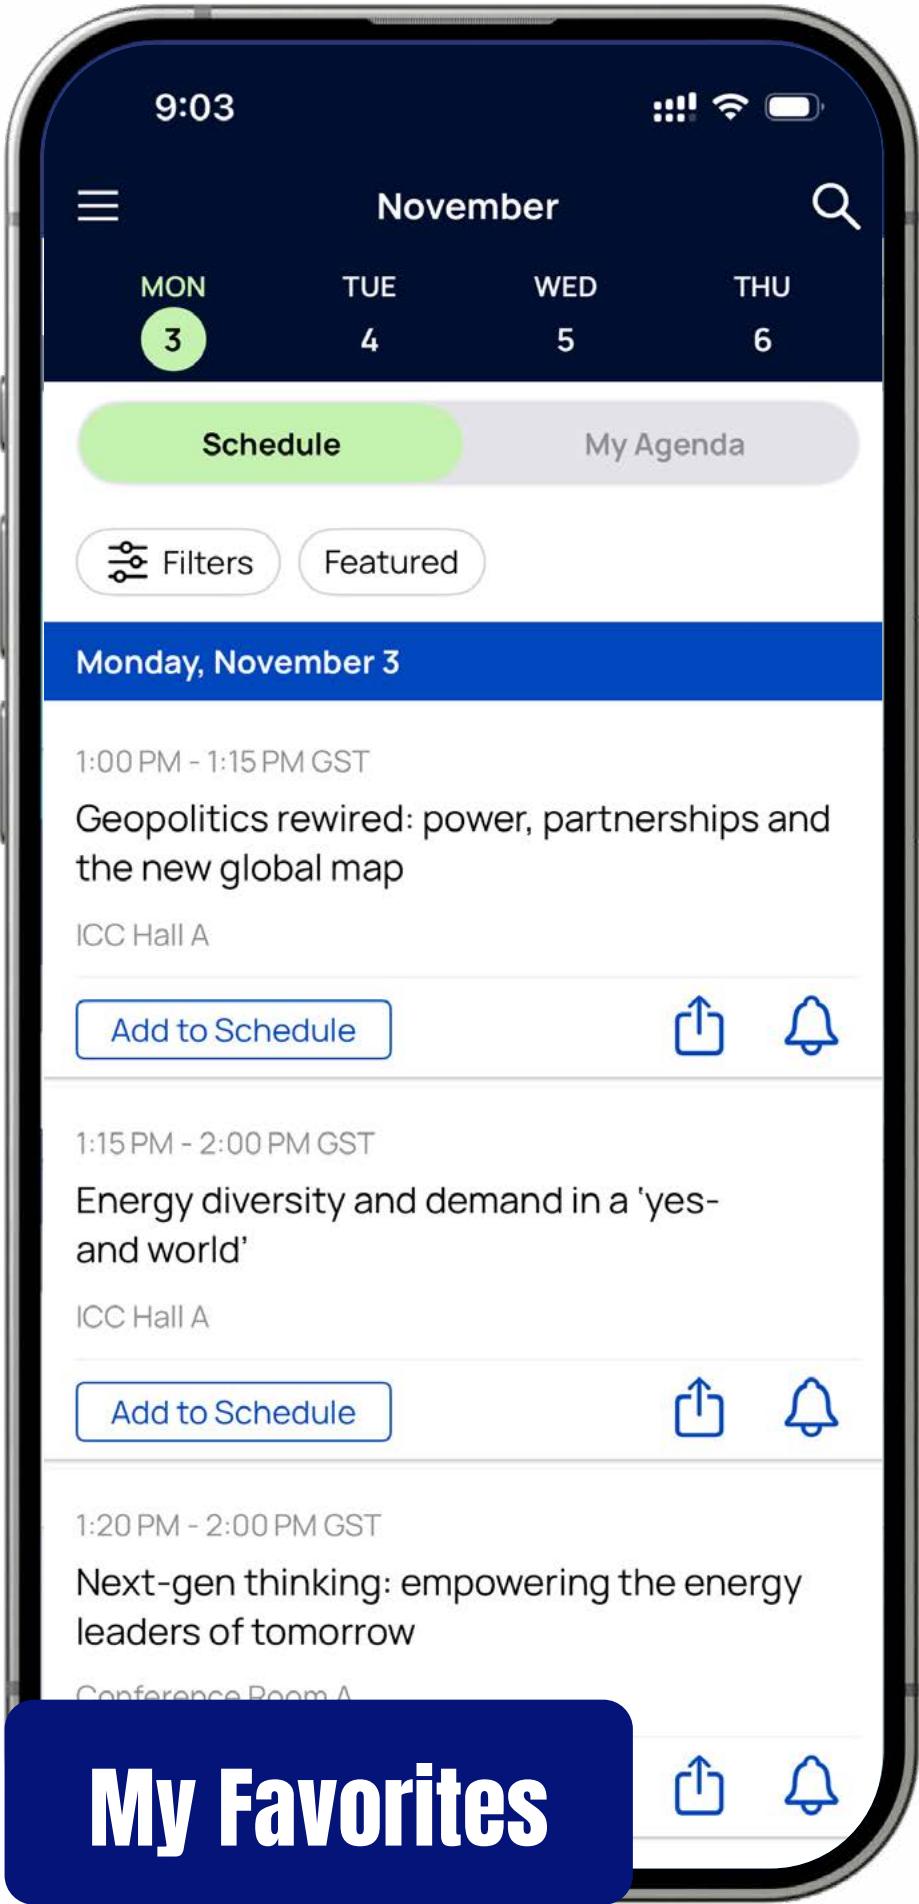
9:03

November

MON 3
TUE 4
WED 5
THU 6

Schedule
My Agenda

Filters
Featured

Monday, November 3

1:00 PM - 1:15 PM GST
Geopolitics rewired: power, partnerships and the new global map
ICC Hall A
Add to Schedule

1:15 PM - 2:00 PM GST
Energy diversity and demand in a 'yes-and world'
ICC Hall A
Add to Schedule

1:20 PM - 2:00 PM GST
Next-gen thinking: empowering the energy leaders of tomorrow
Conference Room A

My Favorites